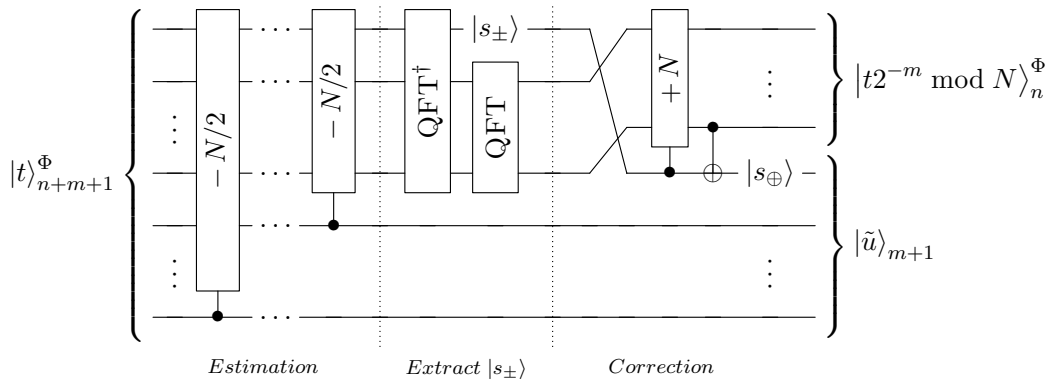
$|t\rangle^{\Phi}_{n+m+1}$

$-N/2$

$\cdots$

$-N/2$

$\text{QFT}^{\dagger}$

$|s_{\pm}\rangle$

$\text{QFT}$

$+N$

$|s_{\oplus}\rangle$

$\left|t2^{-m} \bmod N\right\rangle^{\Phi}_{n}$

$|\tilde{u}\rangle_{m+1}$

*Estimation*

*Extract* $|s_{\pm}\rangle$

*Correction*